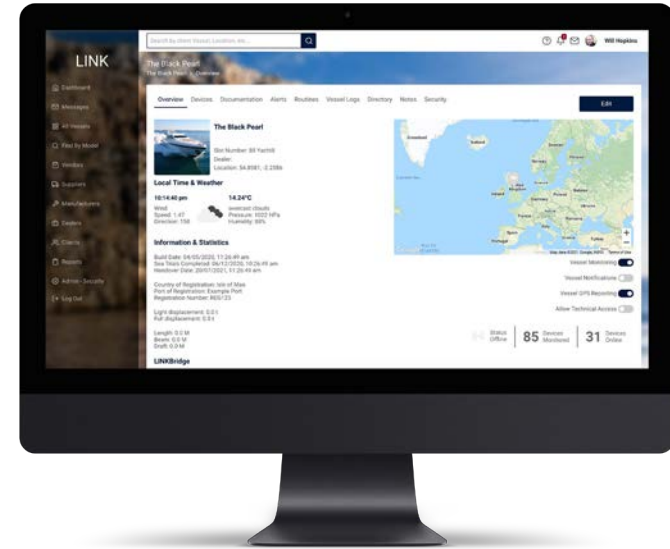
LINK

Dashboard
Messages
All Vessels
Find by Model
Vendors
Suppliers
Manufacturers
Dealers
Clients
Reports
Admin - Security
Log Out

Search by client Vessel, Location etc...

Will Hopkins

The Black Pearl
The Black Pearl > Overview

Overview Devices Documentation Alerts Routines Vessel Logs Directory Notes Security

Edit

The Black Pearl

Slot Number: 88 Yacht8
Dealer:
Location: 54.8081, -2.2386

Local Time & Weather

10:14:40 pm
Wind:
Speed: 1.47
Direction: 156

14.24°C
overcast clouds
Pressure: 1022 hPa
Humidity: 88%

Information & Statistics

Build Date: 04/05/2020, 17:26:49 am
Sea Trials Completed: 06/12/2020, 10:26:49 am
Handover Date: 20/07/2021, 01:26:49 am

Country of Registration: Isle of Man
Port of Registration: Example Port
Registration Number: 865/23

Light displacement: 0.0 t
Full displacement: 0.0 t

Length: 0.0 M
Beam: 0.0 M
Draft: 0.0 M

LINKBridge

Vessel Monitoring
Vessel Notifications
Vessel GPS Reporting
Allow Technical Access

Status Offline
85 Devices Monitored
31 Devices Online